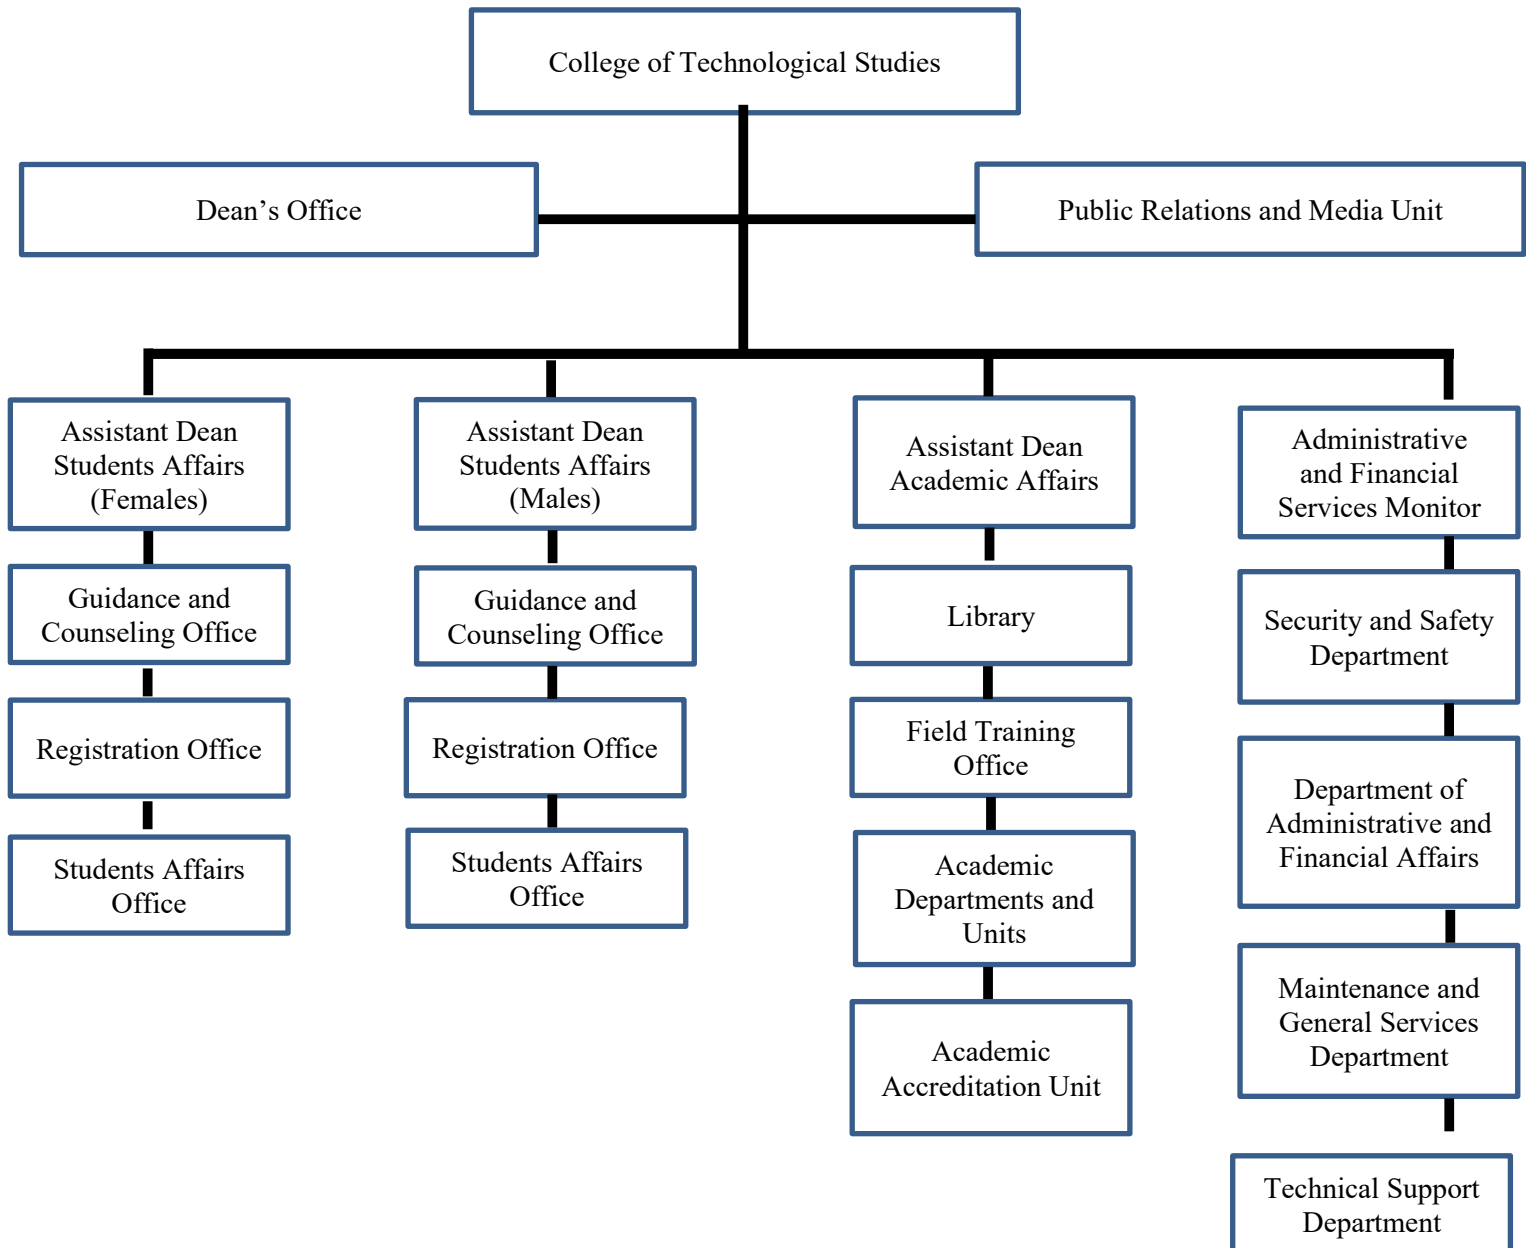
College of Technological Studies

Dean’s Office

Public Relations and Media Unit

Assistant Dean Students Affairs (Females)

Guidance and Counseling Office

Registration Office

Students Affairs Office

Assistant Dean Students Affairs (Males)

Guidance and Counseling Office

Registration Office

Students Affairs Office

Assistant Dean Academic Affairs

Library

Field Training Office

Academic Departments and Units

Academic Accreditation Unit

Administrative and Financial Services Monitor

Security and Safety Department

Department of Administrative and Financial Affairs

Maintenance and General Services Department

Technical Support Department